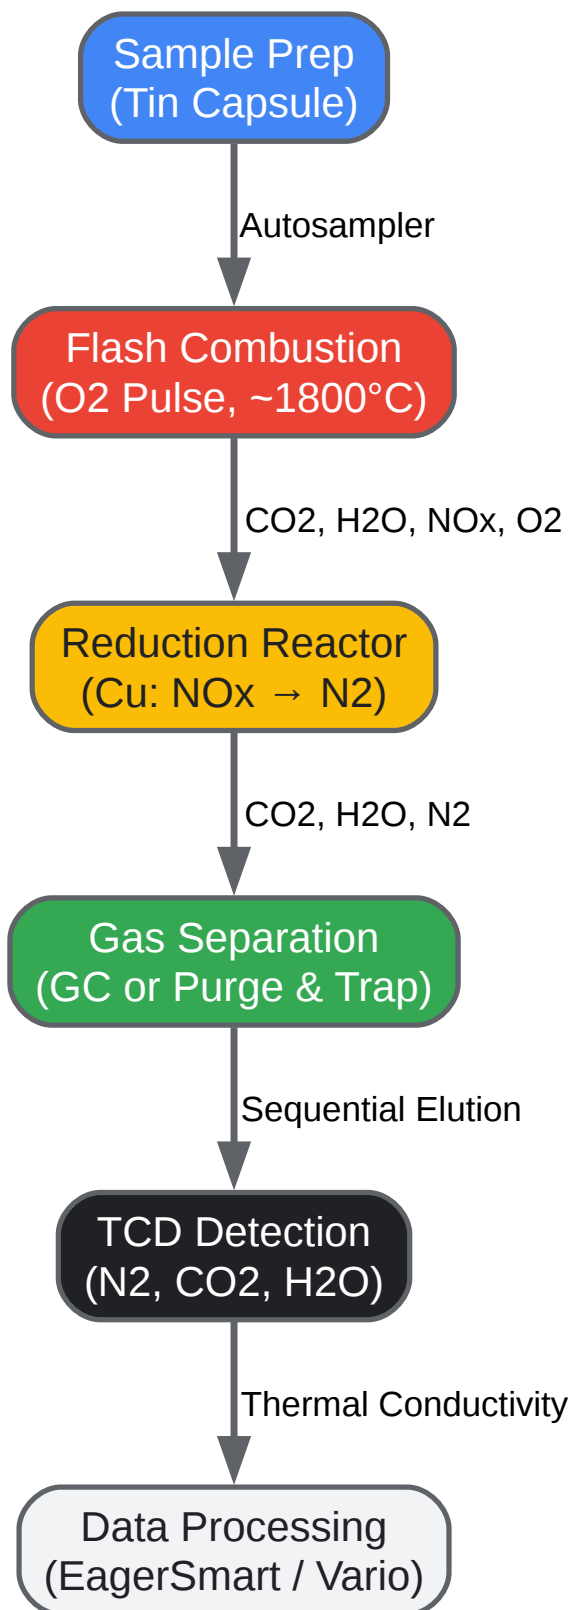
Sample Prep
(Tin Capsule)

Autosampler

Flash Combustion
(O2 Pulse, ~1800°C)

CO2, H2O, NOx, O2

Reduction Reactor
(Cu: NOx → N2)

CO2, H2O, N2

Gas Separation
(GC or Purge & Trap)

Sequential Elution

TCD Detection
(N2, CO2, H2O)

Thermal Conductivity

Data Processing
(EagerSmart / Vario)